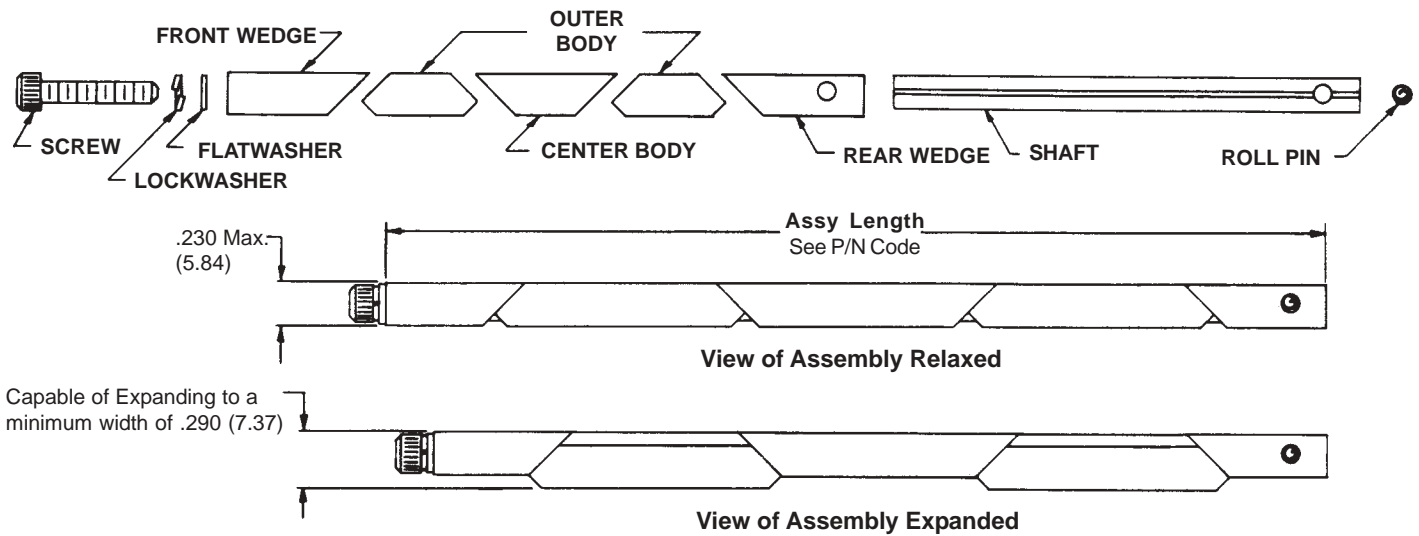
FRONT WEDGE

OUTER BODY

SCREW

FLATWASHER

LOCKWASHER

CENTER BODY

REAR WEDGE

SHAFT

ROLL PIN

.230 Max. (5.84)

Assy Length
See P/N Code

View of Assembly Relaxed

Capable of Expanding to a minimum width of .290 (7.37)

View of Assembly Expanded